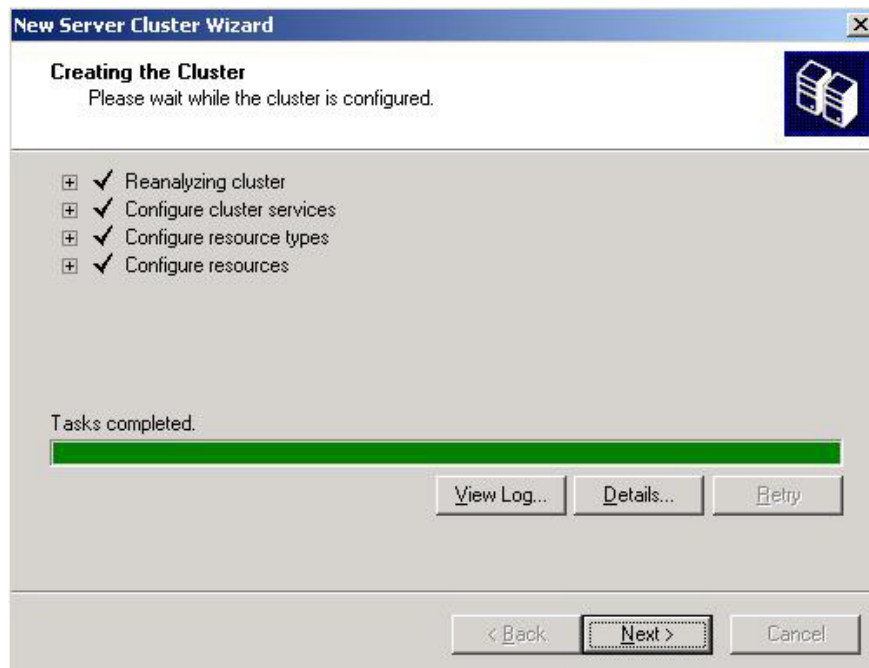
New Server Cluster Wizard

Creating the Cluster
Please wait while the cluster is configured.

Reanalyzing cluster
Configure cluster services
Configure resource types
Configure resources

Tasks completed.

View Log... Details... Retry

< Back Next > Cancel